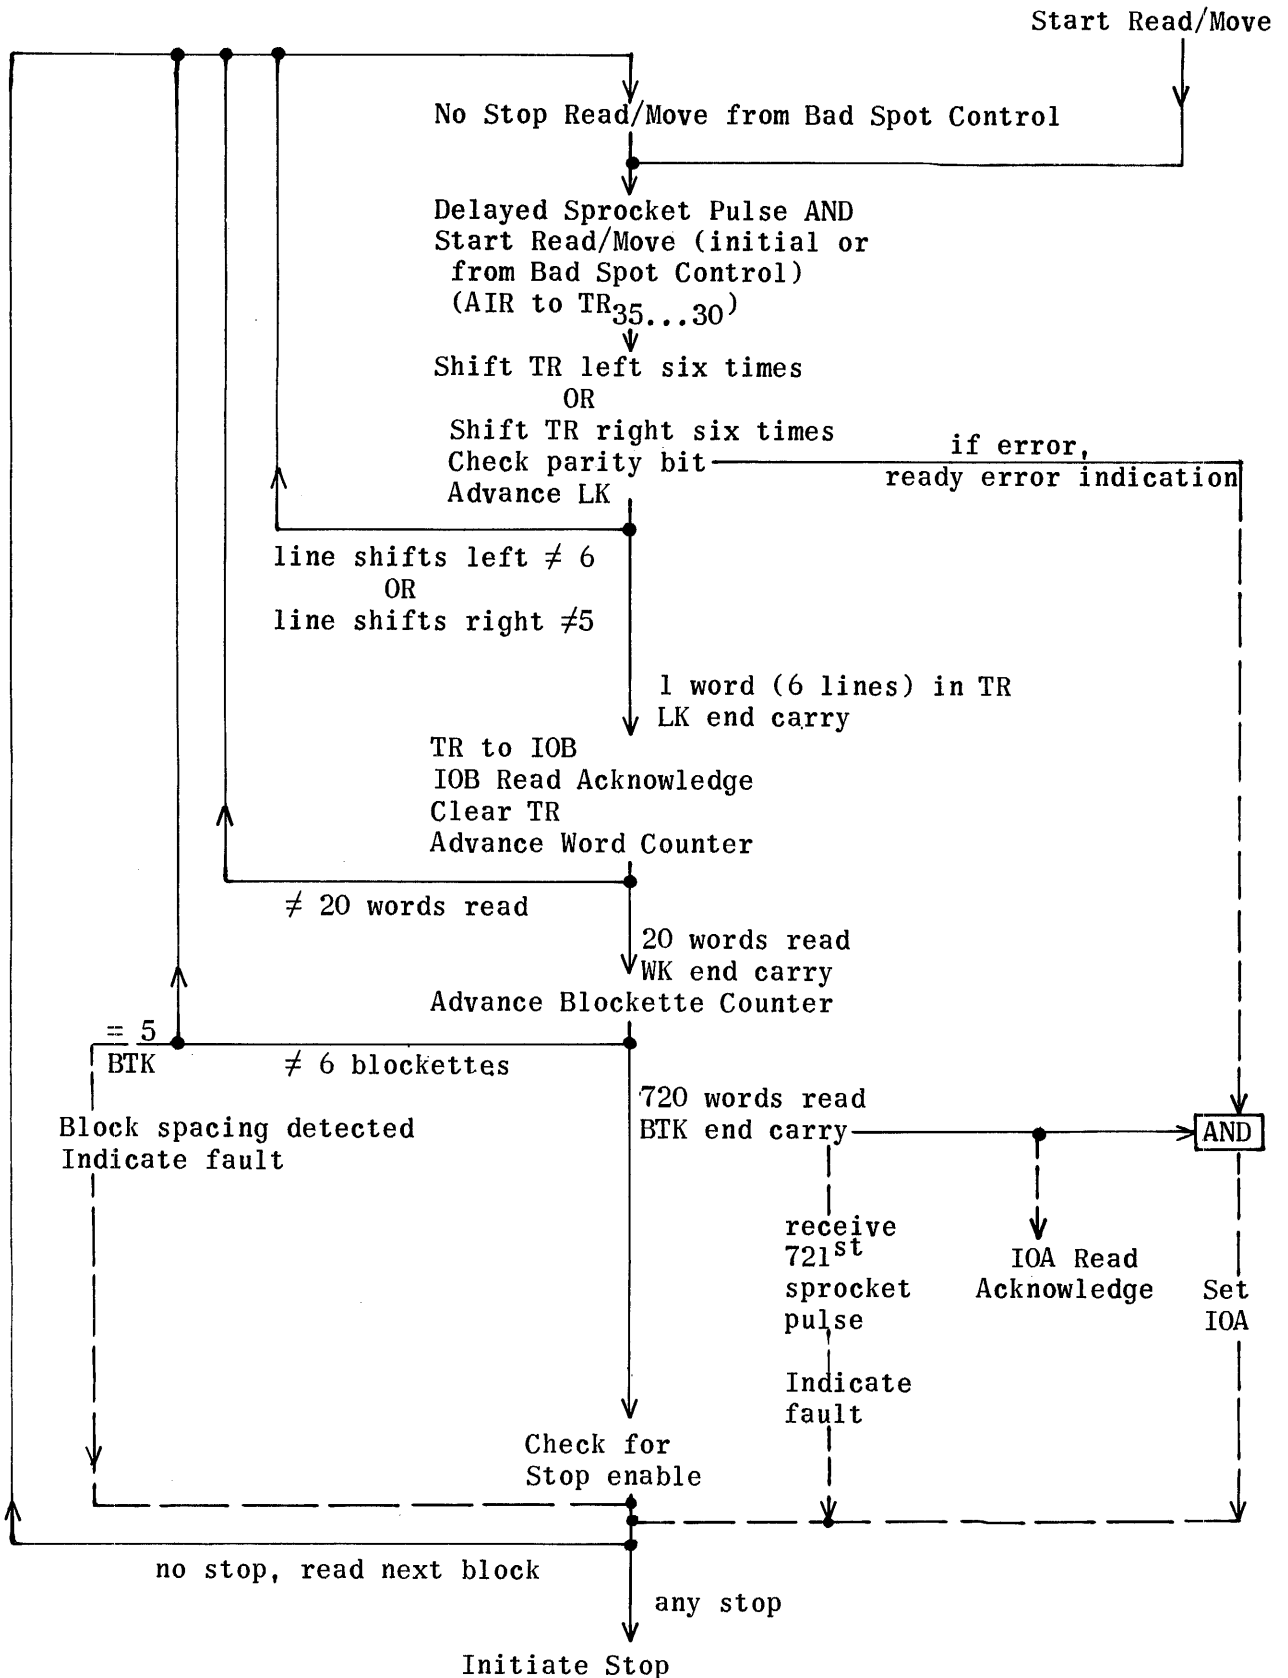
Start Read/Move

No Stop Read/Move from Bad Spot Control

Delayed Sprocket Pulse AND
Start Read/Move (initial or from Bad Spot Control)
(AIR to $TR_{35...30}$)

Shift TR left six times
OR
Shift TR right six times
Check parity bit
Advance LK

if error, ready error indication

line shifts left $\neq 6$
OR
line shifts right $\neq 5$

1 word (6 lines) in TR
LK end carry

TR to IOB
IOB Read Acknowledge
Clear TR
Advance Word Counter

$\neq$ 20 words read

20 words read
WK end carry
Advance Blockette Counter

= 5
BTK

$\neq$ 6 blockettes

Block spacing detected
Indicate fault

720 words read
BTK end carry

AND

receive
$721^{st}$
sprocket
pulse

Indicate
fault

IOA Read
Acknowledge

Set
IOA

Check for
Stop enable

no stop, read next block

any stop

Initiate Stop